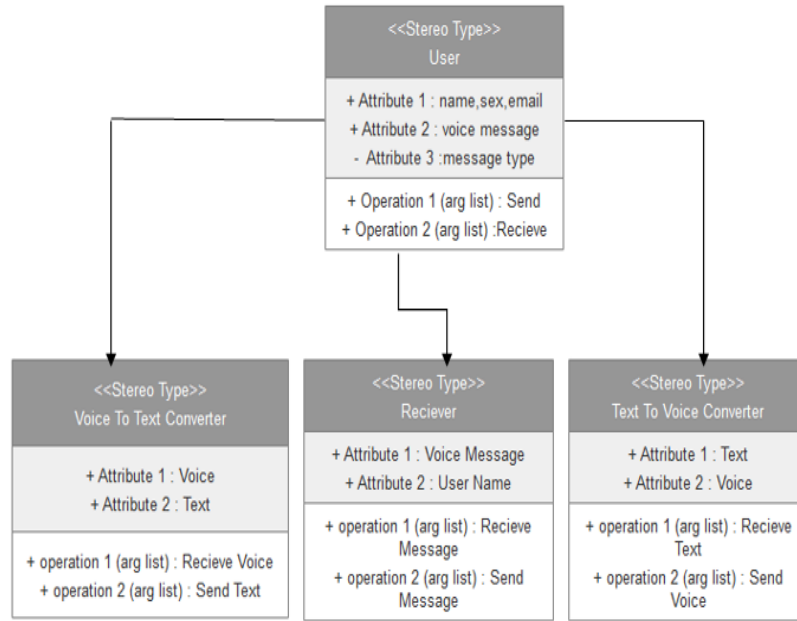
<<Stereo Type>>
User

+ Attribute 1 : name,sex,email
+ Attribute 2 : voice message
- Attribute 3 :message type

+ Operation 1 (arg list) : Send
+ Operation 2 (arg list) :Recieve

<<Stereo Type>>
Voice To Text Converter

+ Attribute 1 : Voice
+ Attribute 2 : Text

+ operation 1 (arg list) : Recieve Voice
+ operation 2 (arg list) : Send Text

<<Stereo Type>>
Reciever

+ Attribute 1 : Voice Message
+ Attribute 2 : User Name

+ operation 1 (arg list) : Recieve Message
+ operation 2 (arg list) : Send Message

<<Stereo Type>>
Text To Voice Converter

+ Attribute 1 : Text
+ Attribute 2 : Voice

+ operation 1 (arg list) : Recieve Text
+ operation 2 (arg list) : Send Voice